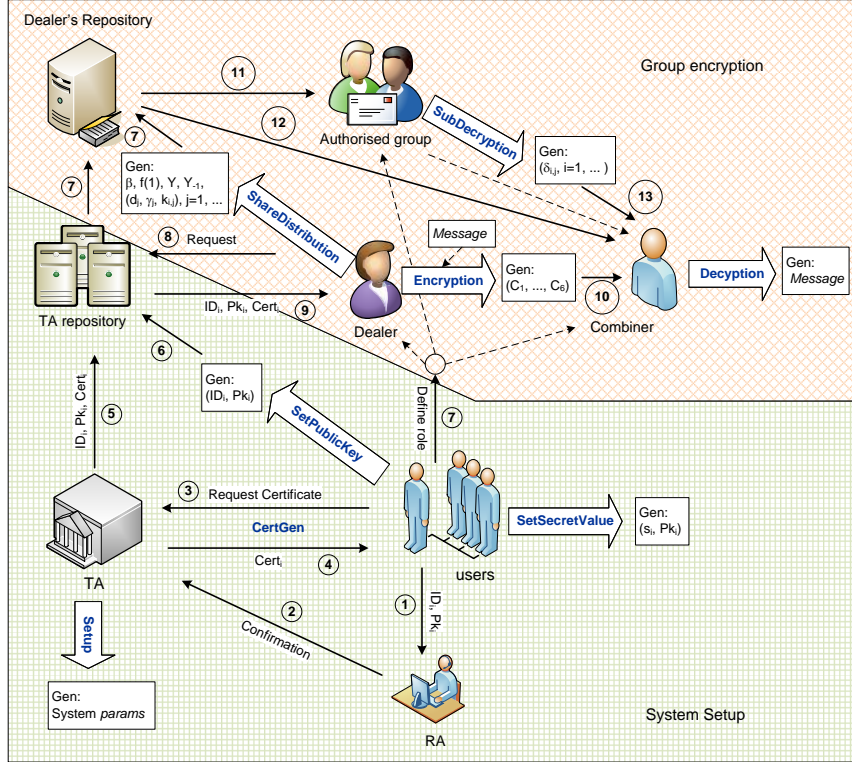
Dealer's Repository

11

Group encryption

12

Authorised group

SubDecryption

7

Gen: $\beta$, f(1), Y, $Y_{-1}$, ($d_j$, $\gamma_j$, $k_{i,j}$), j=1, ...

Gen: ($\delta_{i,j}$, i=1, ... )

13

7

ShareDistribution

8 Request

Message

TA repository

Encryption

Gen: ($C_1$, ..., $C_6$)

Decyption

Gen: Message

$ID_i$, $Pk_i$, $Cert_i$ 9

Dealer

10

Combiner

6

Gen: ($ID_i$, $Pk_i$)

Define role

$ID_i$, $Pk_i$, $Cert_i$

5

SetPublicKey

7

3 Request Certificate

CertGen

SetSecretValue

Gen: ($s_i$, $Pk_i$)

$Cert_i$ 4

TA

users

Setup

2

Confirmation

1 $ID_i$, $Pk_i$

Gen: System params

System Setup

RA